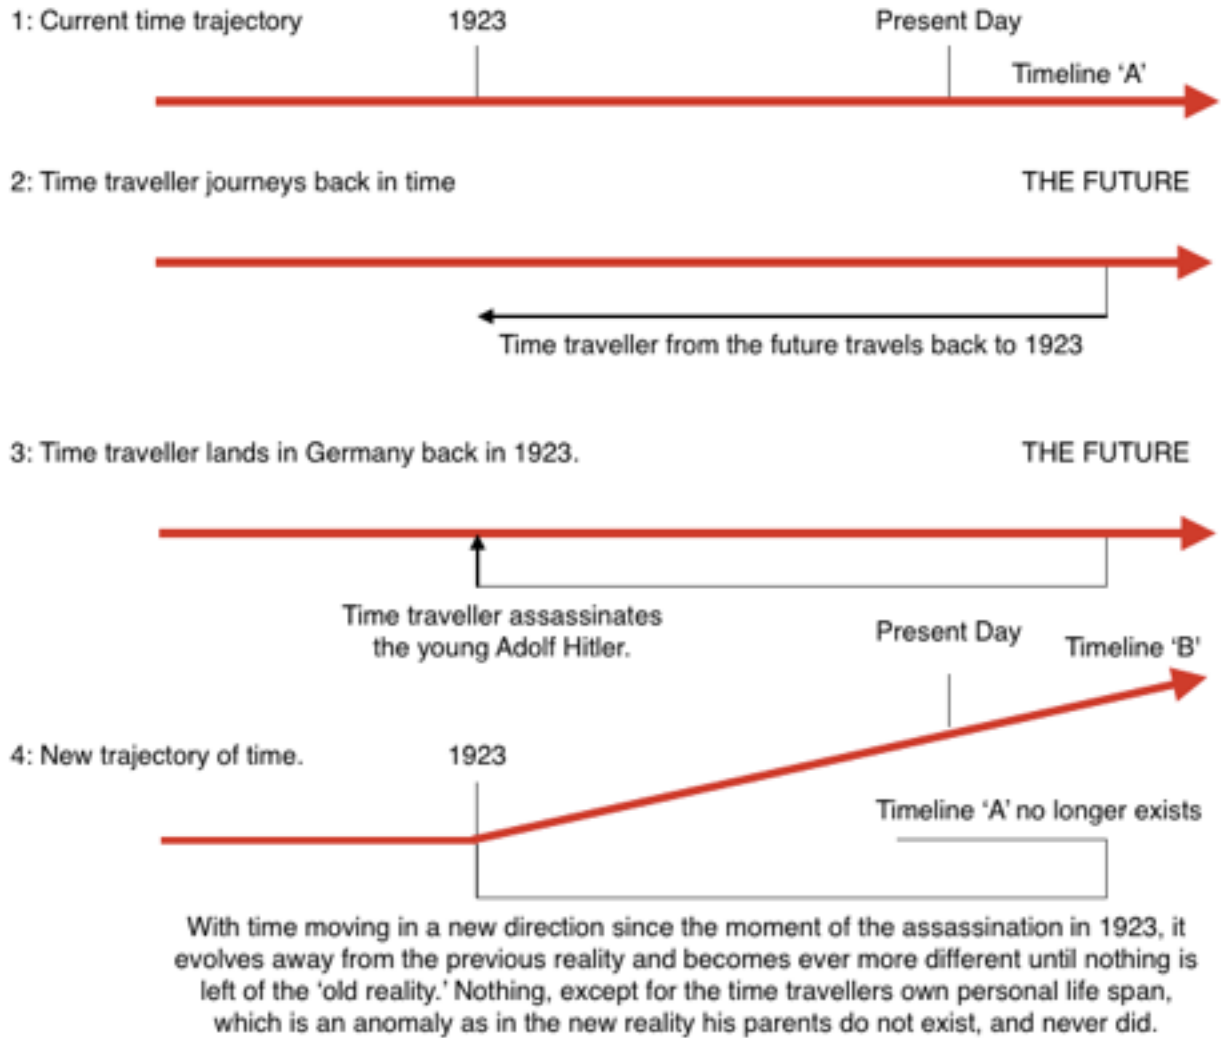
1: Current time trajectory

1923

Present Day

Timeline ‘A’

2: Time traveller journeys back in time

THE FUTURE

Time traveller from the future travels back to 1923

3: Time traveller lands in Germany back in 1923.

THE FUTURE

Time traveller assassinates the young Adolf Hitler.

Present Day

Timeline ‘B’

4: New trajectory of time.

1923

Timeline ‘A’ no longer exists

With time moving in a new direction since the moment of the assassination in 1923, it evolves away from the previous reality and becomes ever more different until nothing is left of the ‘old reality.’ Nothing, except for the time travellers own personal life span, which is an anomaly as in the new reality his parents do not exist, and never did.